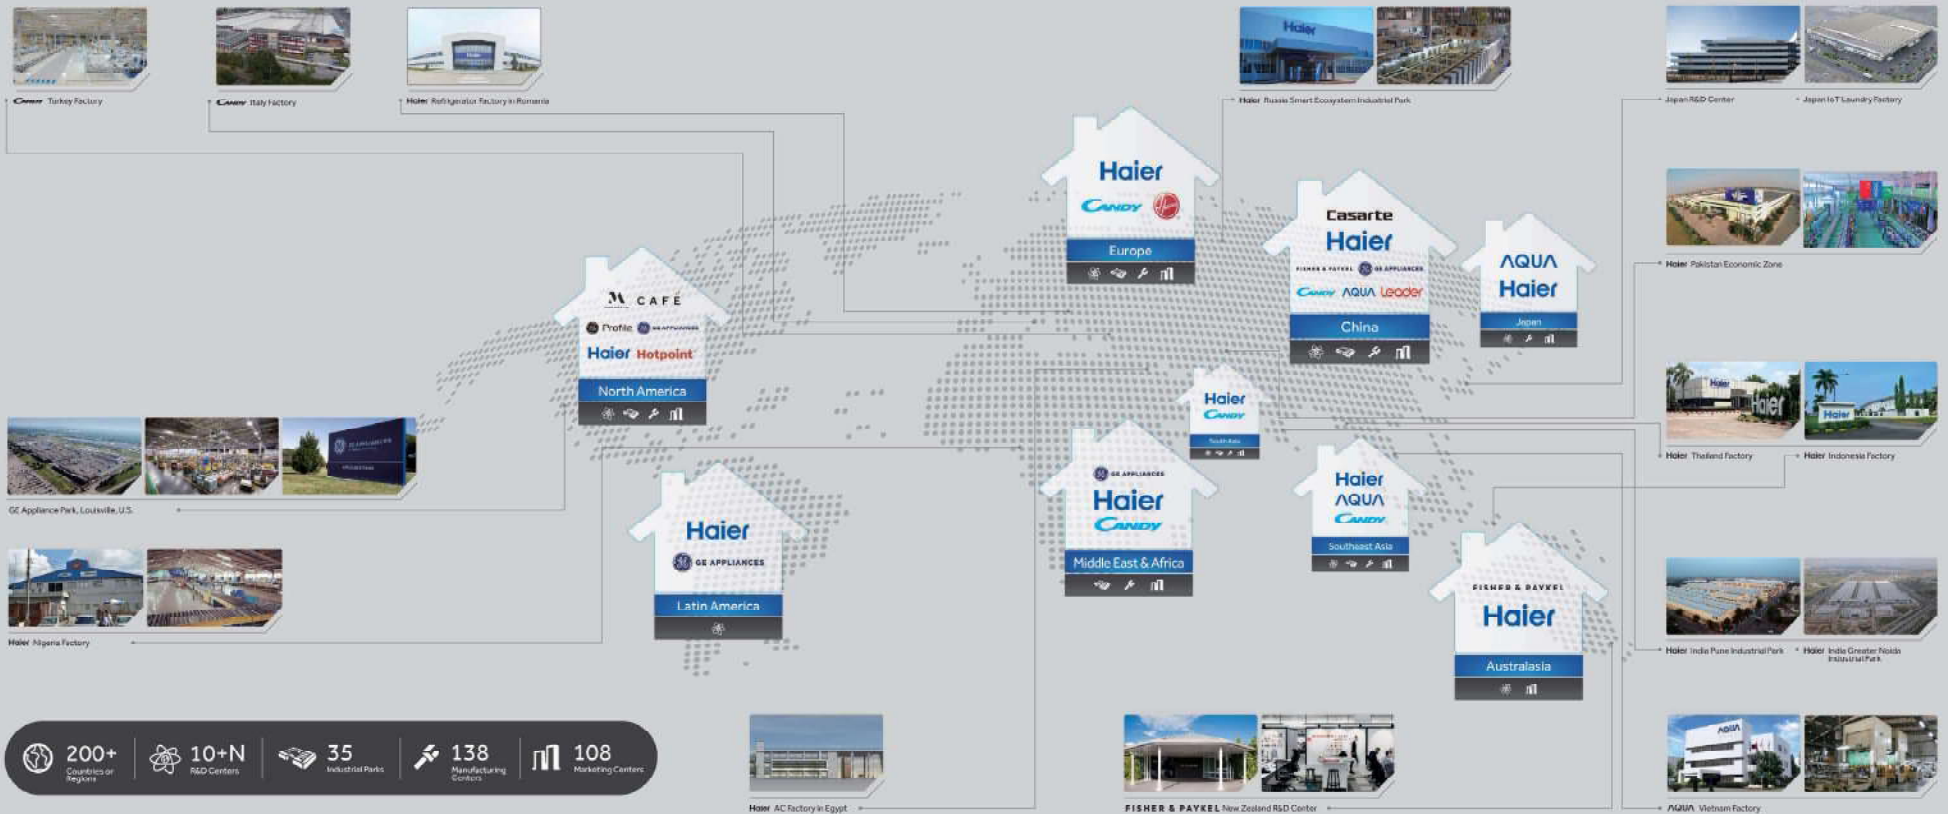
Candy Turkey Factory

Candy Italy Factory

Haier Refrigerator Factory in Romania

Haier

Haier Russia Smart Ecosystem Industrial Park

Japan R&D Center

Japan IoT Laundry Factory

Haier
Candy
Europe

Casarte
Haier
FISHER & PAYKEL GE APPLIANCES
Candy AQUA Leader
China

AQUA
Haier
Japan

Haier Pakistan Economic Zone

M CAFÉ
Profile
Haier Hotpoint
North America

Haier
Candy
South Asia

Haier Thailand Factory

Haier Indonesia Factory

GE Appliance Park, Louisville, U.S.

GE APPLIANCES
Haier
Candy
Middle East & Africa

Haier
AQUA
Candy
Southeast Asia

Haier
GE APPLIANCES
Latin America

Haier Nigeria Factory

FISHER & PAYKEL
Haier
Australasia

Haier India Pune Industrial Park

Haier India Greater Noida Industrial Park

200+ Countries or Regions

10+N R&D Centers

35 Industrial Parks

138 Manufacturing Centers

108 Marketing Centers

Haier AC Factory in Egypt

FISHER & PAYKEL New Zealand R&D Center

AQUA Vietnam Factory